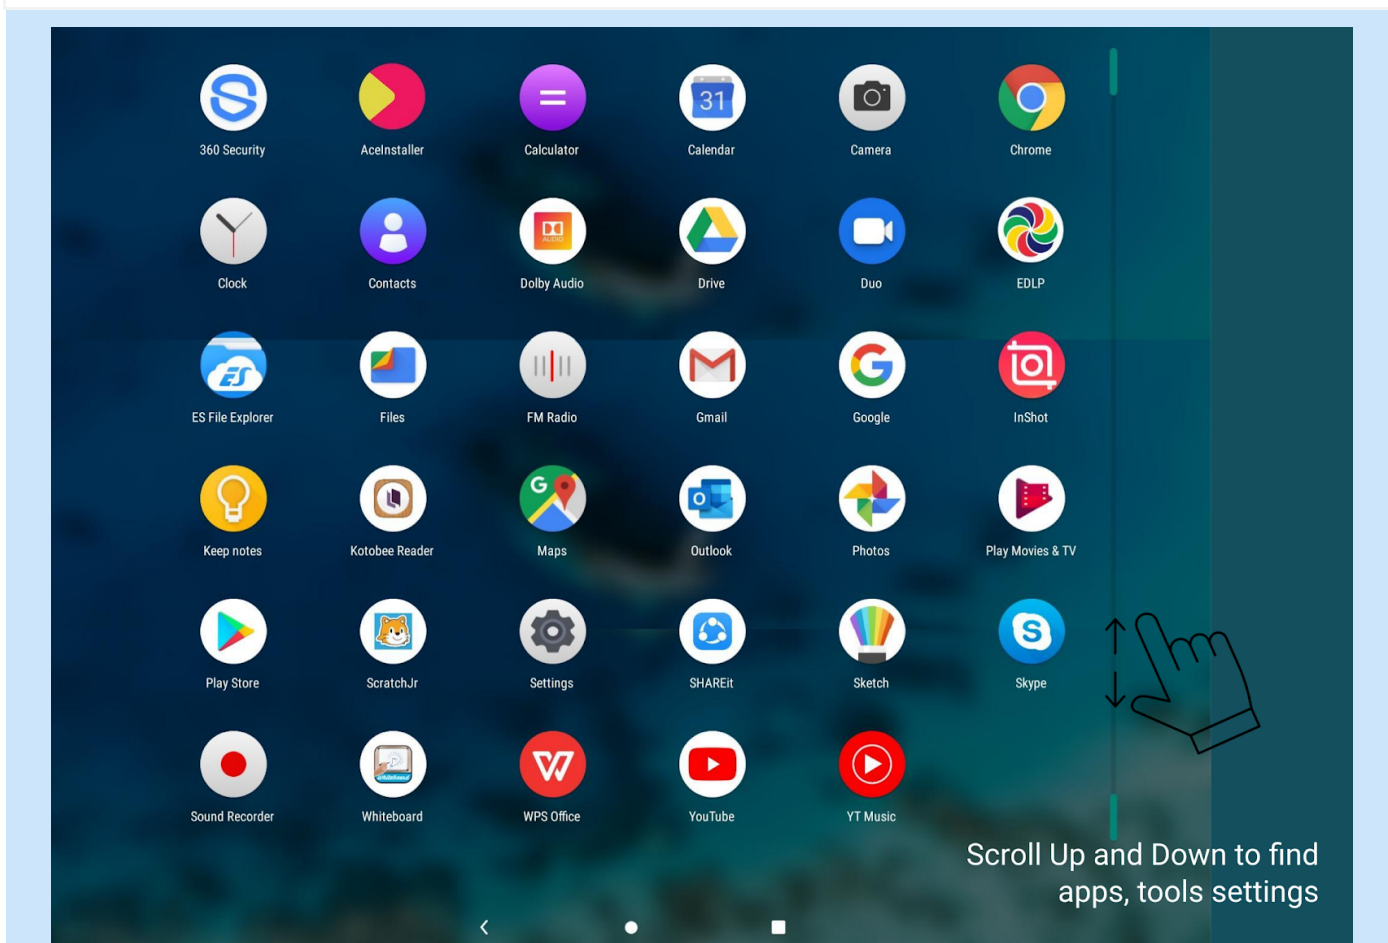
360 Security
AceInstaller
Calculator
Calendar
Camera
Chrome
Clock
Contacts
Dolby Audio
Drive
Duo
EDLP
ES File Explorer
Files
FM Radio
Gmail
Google
InShot
Keep notes
Kotobee Reader
Maps
Outlook
Photos
Play Movies & TV
Play Store
ScratchJr
Settings
SHAREit
Sketch
Skype
Sound Recorder
Whiteboard
WPS Office
YouTube
YT Music

Scroll Up and Down to find apps, tools settings